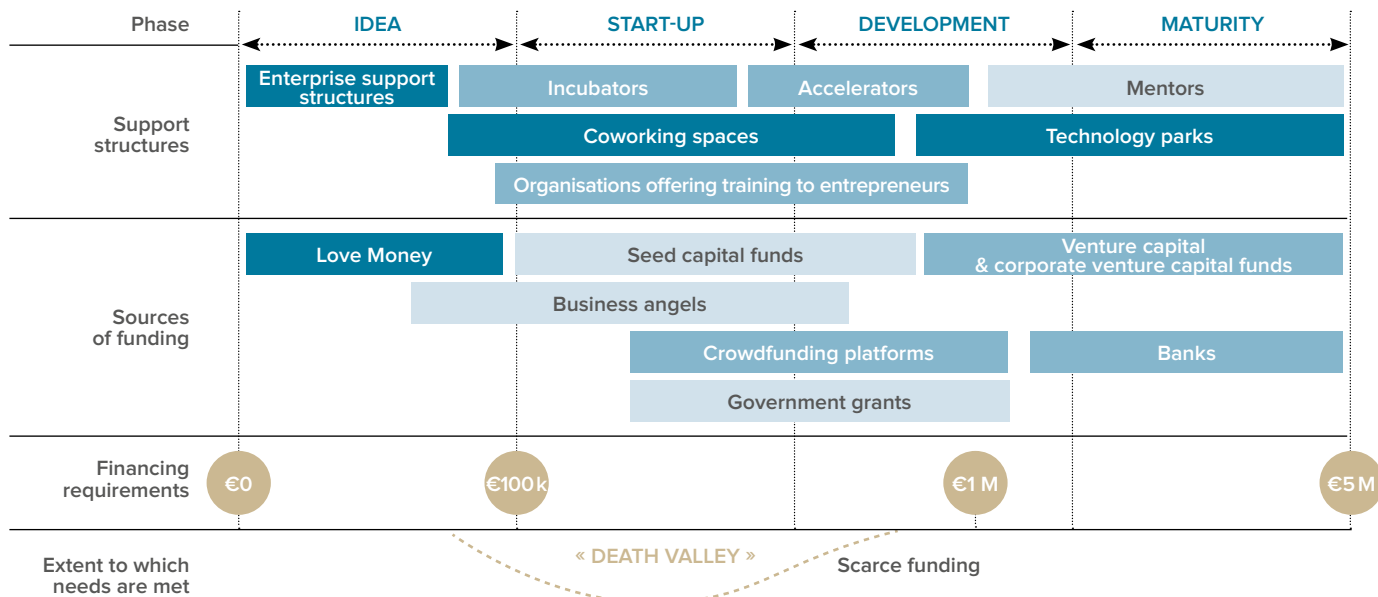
| Phase | IDEA | START-UP | DEVELOPMENT | MATURITY |
|---|---|---|---|---|

Support structures

Enterprise support structures
Incubators
Accelerators
Mentors
Coworking spaces
Technology parks
Organisations offering training to entrepreneurs

Sources of funding

Love Money
Seed capital funds
Venture capital & corporate venture capital funds
Business angels
Crowdfunding platforms
Banks
Government grants

Financing requirements

€0
€100k
€1 M
€5 M

Extent to which needs are met

« DEATH VALLEY »
Scarce funding